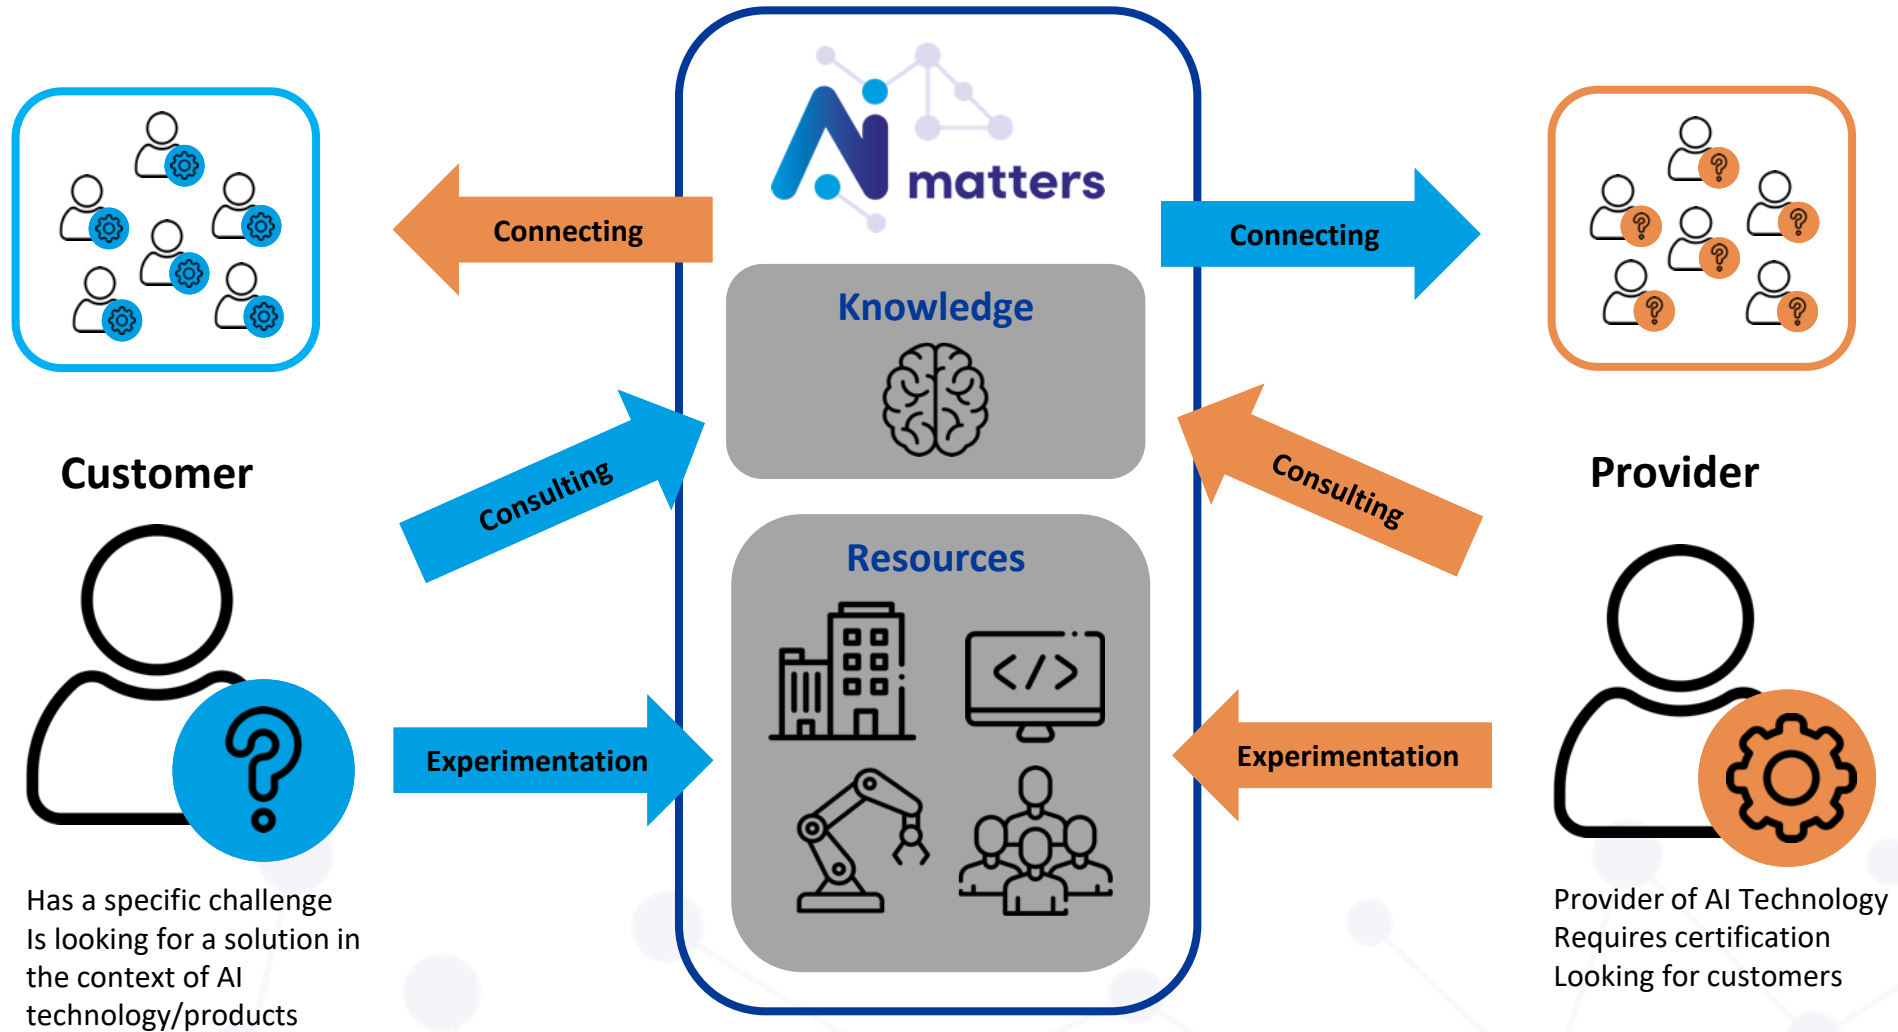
Connecting

AI matters

Connecting

Knowledge

Customer

Consulting

Consulting

Provider

Resources

Experimentation

Experimentation

Has a specific challenge
Is looking for a solution in the context of AI technology/products

Provider of AI Technology
Requires certification
Looking for customers